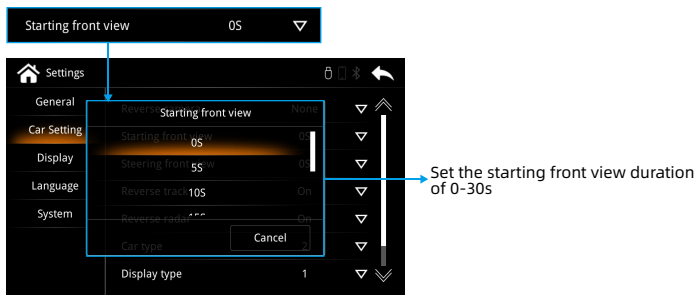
Starting front view 0S

Settings

General
Car Setting
Display
Language
System

Reverse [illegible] None
Starting front view 0S
Steering front view 0S
Reverse track On
Reverse radar On
Car type 2
Display type 1

Starting front view
0S
5S
10S
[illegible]
Cancel

Set the starting front view duration of 0-30s